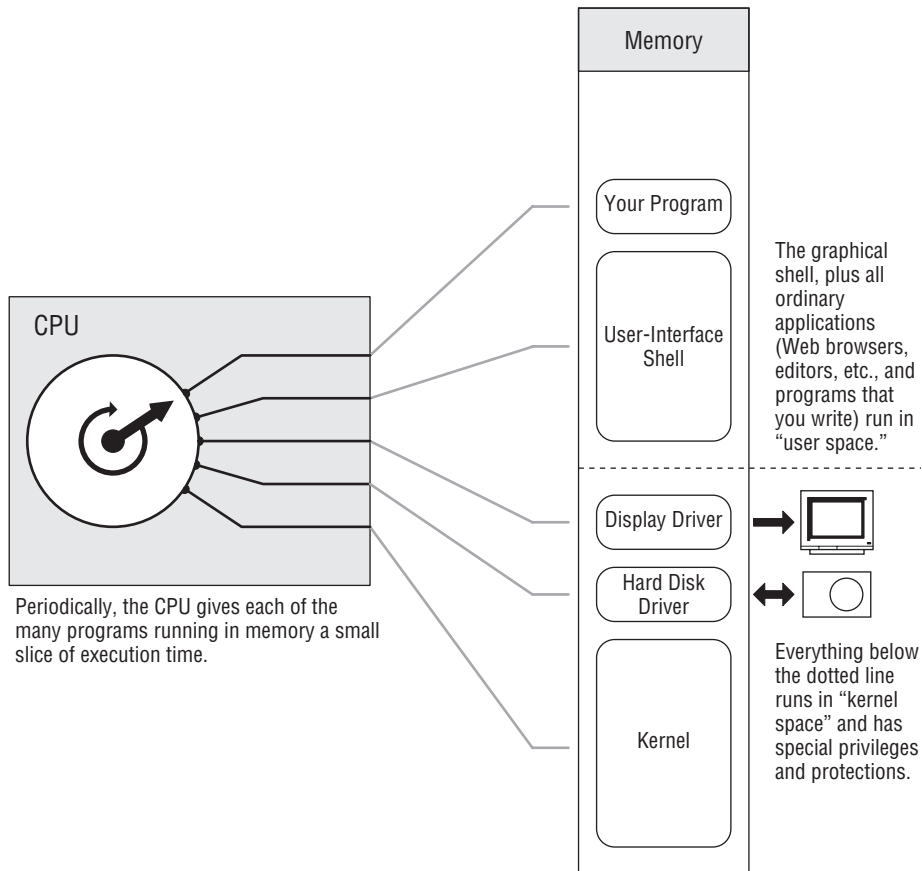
Memory

Your Program

User-Interface Shell

The graphical shell, plus all ordinary applications (Web browsers, editors, etc., and programs that you write) run in "user space."

CPU

Display Driver

Hard Disk Driver

Kernel

Periodically, the CPU gives each of the many programs running in memory a small slice of execution time.

Everything below the dotted line runs in "kernel space" and has special privileges and protections.